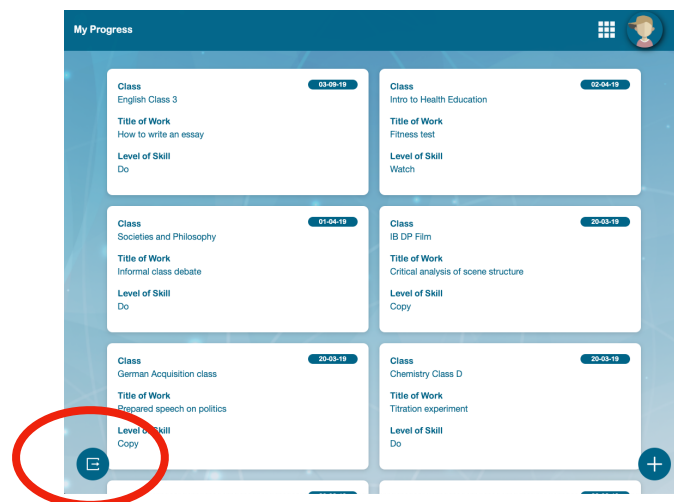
My Progress

Class
03-09-19
English Class 3
Title of Work
How to write an essay
Level of Skill
Do

Class
02-04-19
Intro to Health Education
Title of Work
Fitness test
Level of Skill
Watch

Class
01-04-19
Societies and Philosophy
Title of Work
Informal class debate
Level of Skill
Do

Class
20-03-19
IB DP Film
Title of Work
Critical analysis of scene structure
Level of Skill
Copy

Class
20-03-19
German Acquisition class
Title of Work
Prepared speech on politics
Level of Skill
Copy

Class
20-03-19
Chemistry Class D
Title of Work
Titration experiment
Level of Skill
Do